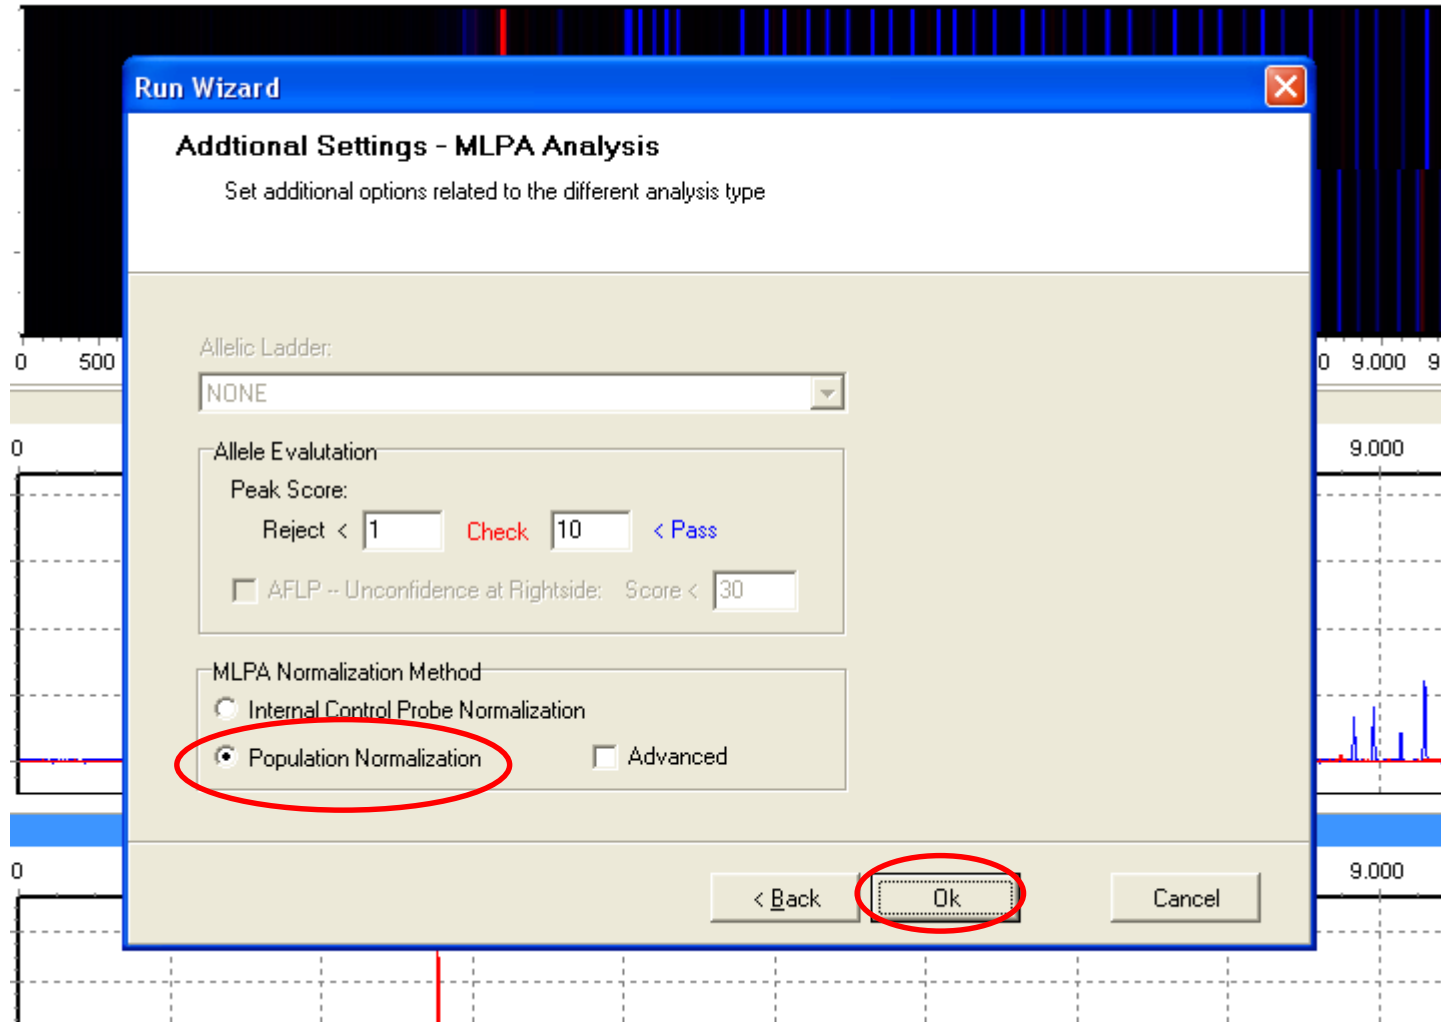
Run Wizard

Addtional Settings - MLPA Analysis

Set additional options related to the different analysis type

0 500

0 9.000 9

0

9.000

Allelic Ladder:

NONE

Allele Evalutation

Peak Score:

Reject < 1 Check 10 < Pass

AFLP -- Unconfidence at Rightside: Score < 30

MLPA Normalization Method

Internal Control Probe Normalization

Population Normalization

Advanced

0

9.000

< Back

Ok

Cancel